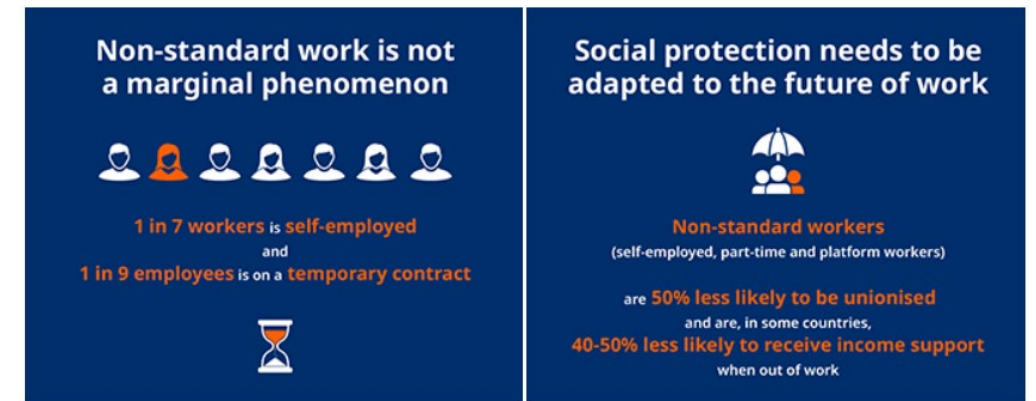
Non-standard work is not a marginal phenomenon

1 in 7 workers is self-employed
and
1 in 9 employees is on a temporary contract

Social protection needs to be adapted to the future of work

Non-standard workers
(self-employed, part-time and platform workers)

are 50% less likely to be unionised
and are, in some countries,
40-50% less likely to receive income support
when out of work